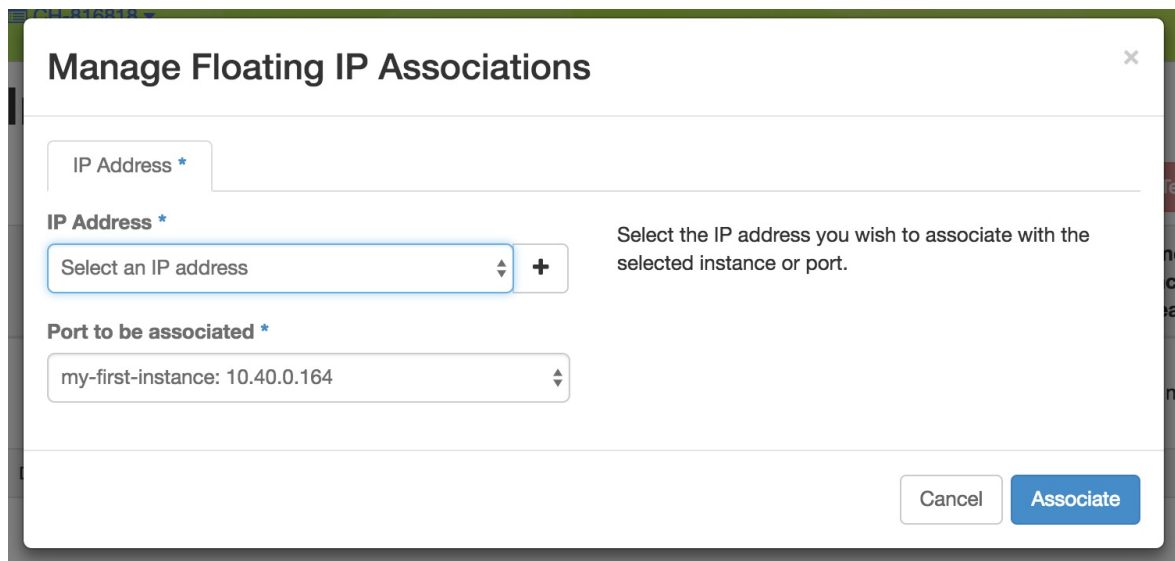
Manage Floating IP Associations

×

IP Address *

IP Address *

Select an IP address

+

Select the IP address you wish to associate with the selected instance or port.

Port to be associated *

my-first-instance: 10.40.0.164

Cancel

Associate